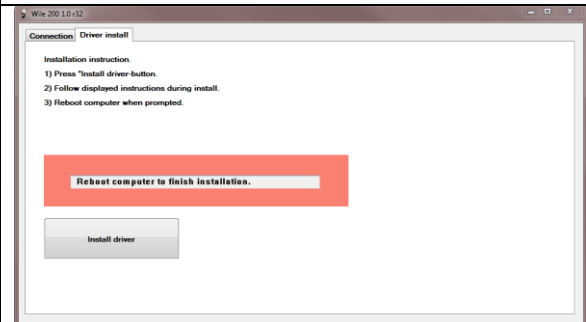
Wile 200 1.0 r32

Connection Driver install

Installation instruction.

1) Press "Install driver-button.

2) Follow displayed instructions during install.

3) Reboot computer when prompted.

Reboot computer to finish installation.

Install driver